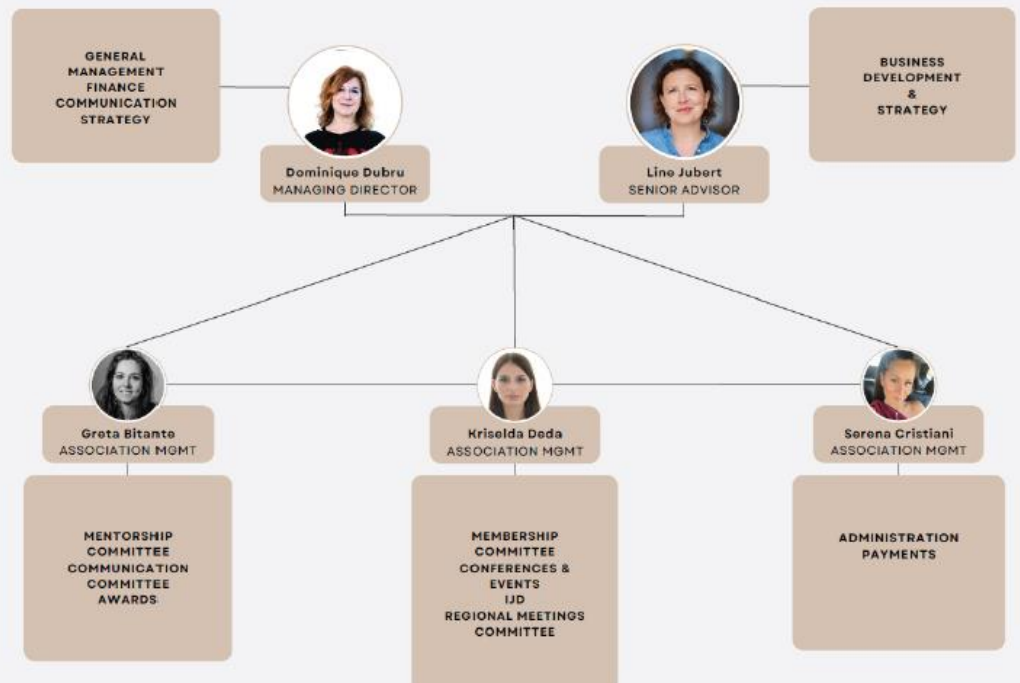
GENERAL MANAGEMENT
FINANCE
COMMUNICATION
STRATEGY

Dominique Dubru
MANAGING DIRECTOR

Line Jubert
SENIOR ADVISOR

BUSINESS DEVELOPMENT
&
STRATEGY

Greta Bitante
ASSOCIATION MGMT

MENTORSHIP COMMITTEE
COMMUNICATION COMMITTEE
AWARDS

Kriselda Deda
ASSOCIATION MGMT

MEMBERSHIP COMMITTEE
CONFERENCES & EVENTS
IJD
REGIONAL MEETINGS COMMITTEE

Serena Cristiani
ASSOCIATION MGMT

ADMINISTRATION
PAYMENTS